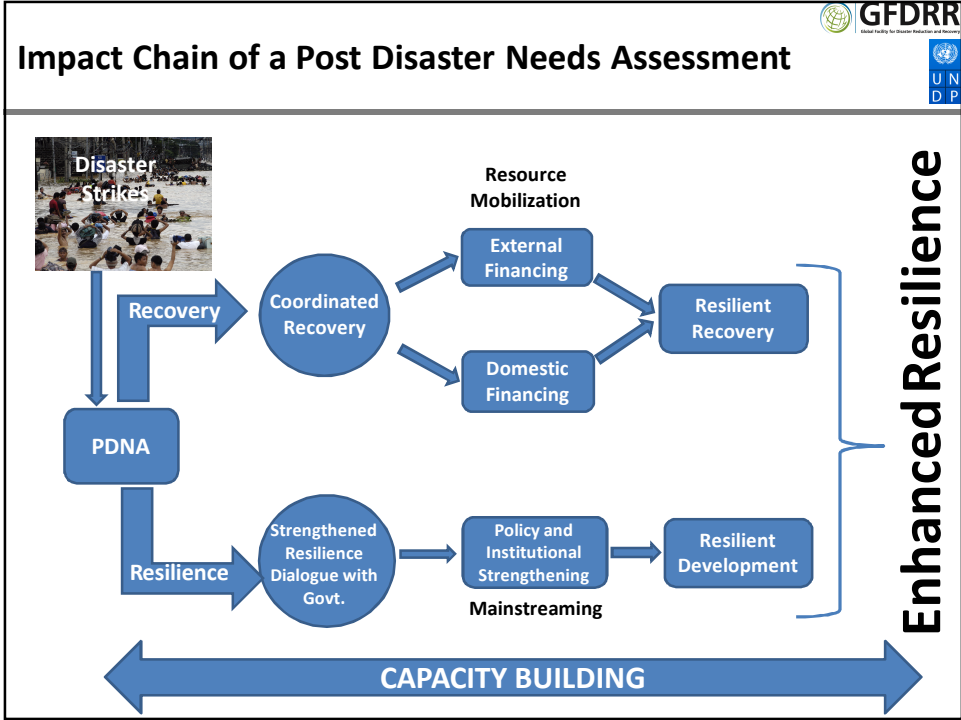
GFDRR
Global Facility for Disaster Reduction and Recovery

U N
D P

Impact Chain of a Post Disaster Needs Assessment

Disaster Strikes

Resource Mobilization

External Financing

Recovery

Coordinated Recovery

Resilient Recovery

Domestic Financing

PDNA

Strengthened Resilience Dialogue with Govt.

Policy and Institutional Strengthening

Resilient Development

Resilience

Mainstreaming

Enhanced Resilience

CAPACITY BUILDING